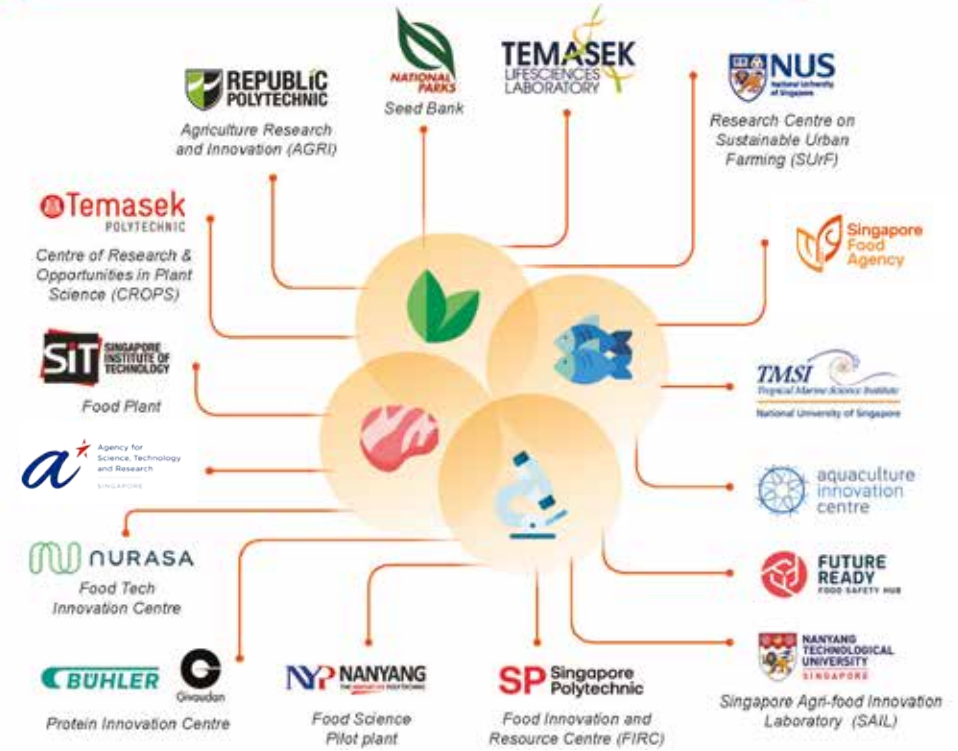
NATIONAL PARKS
Seed Bank

TEMASEK LIFESCIENCES LABORATORY

REPUBLIC POLYTECHNIC
Agriculture Research and Innovation (AGRI)

NUS National University of Singapore
Research Centre on Sustainable Urban Farming (SUrF)

Temasek POLYTECHNIC
Centre of Research & Opportunities in Plant Science (CROPS)

Singapore Food Agency

SIT SINGAPORE INSTITUTE OF TECHNOLOGY
Food Plant

TMSI Tropical Marine Science Institute
National University of Singapore

Agency for Science, Technology and Research
SINGAPORE

aquaculture innovation centre

NURASA
Food Tech Innovation Centre

FUTURE READY
FOOD SAFETY HUB

NANYANG TECHNOLOGICAL UNIVERSITY SINGAPORE
Singapore Agri-food Innovation Laboratory (SAIL)

BUHLER
Givaudan
Protein Innovation Centre

NYP NANYANG
Food Science Pilot plant

SP Singapore Polytechnic
Food Innovation and Resource Centre (FIRC)